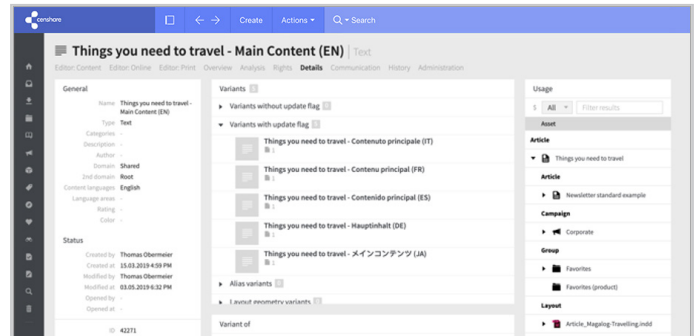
censhare

Create Actions Search

Things you need to travel - Main Content (EN) Text

Editor: Content Editor: Online Editor: Print Overview Analysis Rights Details Communication History Administration

General

Name Things you need to travel - Main Content (EN)
Type Text
Categories -
Description -
Author -
Domain Shared
2nd domain Root
Content languages English
Language areas -
Rating -
Color -

Status

Created by Thomas Obermeier
Created at 15.03.2019 4:59 PM
Modified by Thomas Obermeier
Modified at 03.05.2019 4:58 PM
Opened by -
Opened at -

ID 42271

Variants 6

Variants without update flag 0

Variants with update flag 5

Things you need to travel - Contenuto principale (IT)
1

Things you need to travel - Contenu principal (FR)
1

Things you need to travel - Contenido principal (ES)
1

Things you need to travel - Hauptinhalt (DE)
1

Things you need to travel - メインコンテンツ (JA)
1

Alias variants 0

Layout geometry variants

Variant of

Usage

All Filter results

Asset

Article

Things you need to travel

Article

Newsletter standard example

Campaign

Corporate

Group

Favorites

Favorites (product)

Layout

Article_Magalog-Travelling.indd